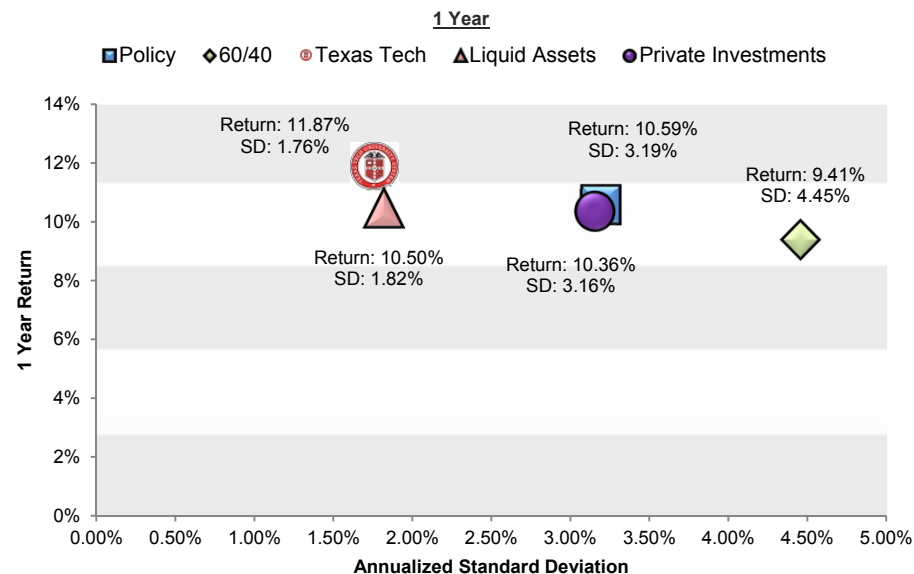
1 Year

Policy 60/40 Texas Tech Liquid Assets Private Investments

14%
12%
10%
8%
6%
4%
2%
0%

1 Year Return

Return: 11.87%
SD: 1.76%

Return: 10.59%
SD: 3.19%

Return: 9.41%
SD: 4.45%

Return: 10.50%
SD: 1.82%

Return: 10.36%
SD: 3.16%

0.00% 0.50% 1.00% 1.50% 2.00% 2.50% 3.00% 3.50% 4.00% 4.50% 5.00%

Annualized Standard Deviation